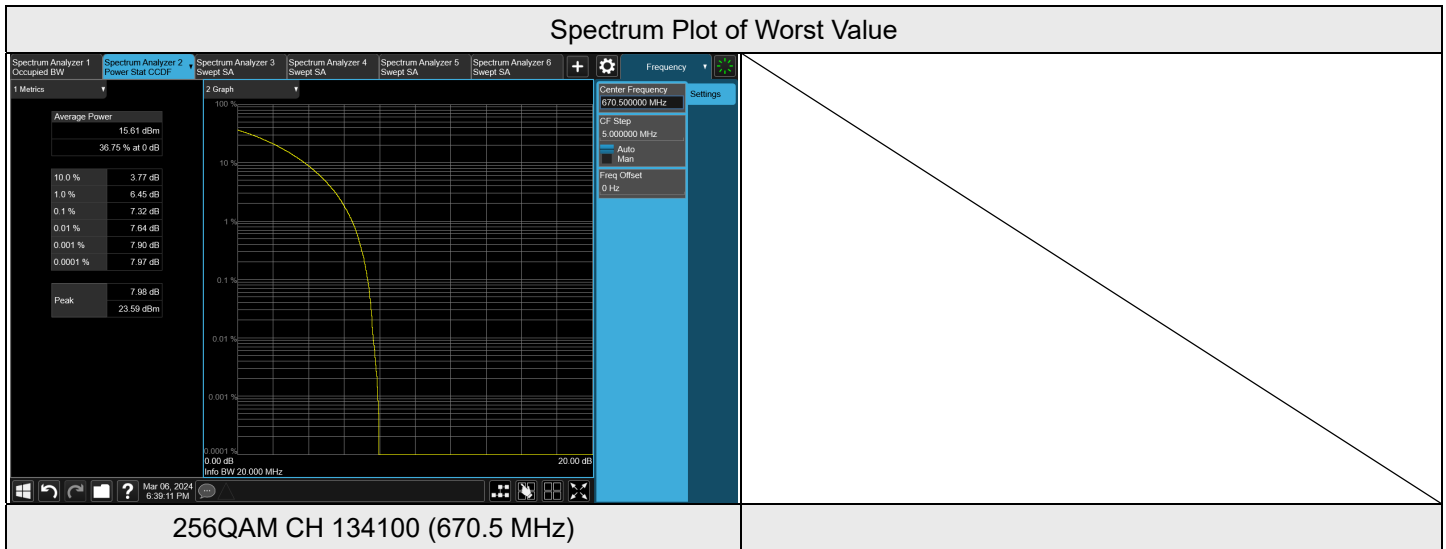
Spectrum Plot of Worst Value

Spectrum Analyzer 1 Occupied BW
Spectrum Analyzer 2 Power Stat CCDF
Spectrum Analyzer 3 Swept SA
Spectrum Analyzer 4 Swept SA
Spectrum Analyzer 5 Swept SA
Spectrum Analyzer 6 Swept SA
Frequency

1 Metrics
2 Graph

| Average Power | |
|---|---|
| | 15.61 dBm |
| | 36.75 % at 0 dB |

| | |
|---|---|
| 10.0 % | 3.77 dB |
| 1.0 % | 6.45 dB |
| 0.1 % | 7.32 dB |
| 0.01 % | 7.64 dB |
| 0.001 % | 7.90 dB |
| 0.0001 % | 7.97 dB |

| | |
|---|---|
| Peak | 7.98 dB |
| | 23.59 dBm |

100 %
10 %
1 %
0.1 %
0.01 %
0.001 %
0.0001 %
0.00 dB
20.00 dB
Info BW 20.000 MHz

Center Frequency
670.500000 MHz
Settings
CF Step
5.000000 MHz
Auto
Man
Freq Offset
0 Hz

Mar 06, 2024
6:39:11 PM

256QAM CH 134100 (670.5 MHz)